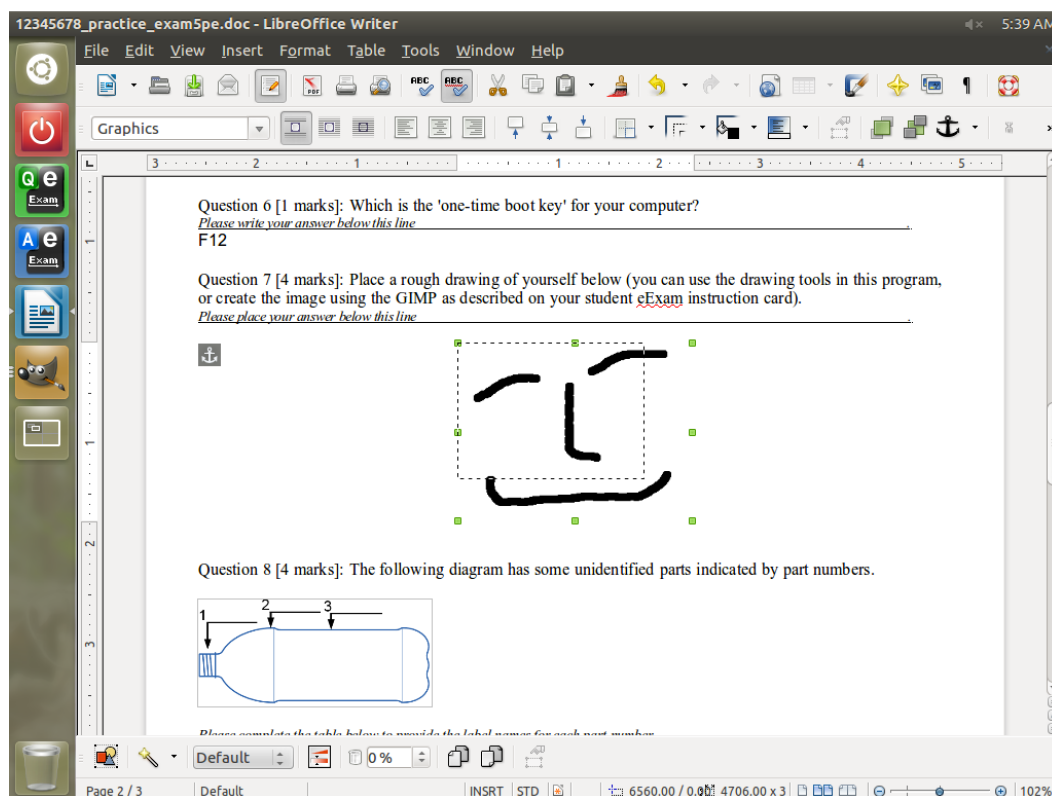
12345678_practice_exam5pe.doc - LibreOffice Writer

5:39 AM

File Edit View Insert Format Table Tools Window Help

Graphics

Qe Exam

Ae Exam

3 2 1 1 2 3 4 5

Question 6 [1 marks]: Which is the 'one-time boot key' for your computer?
Please write your answer below this line
F12

Question 7 [4 marks]: Place a rough drawing of yourself below (you can use the drawing tools in this program, or create the image using the GIMP as described on your student eExam instruction card).
Please place your answer below this line

Question 8 [4 marks]: The following diagram has some unidentified parts indicated by part numbers.

1
2
3

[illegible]

Default

0 %

Page 2 / 3 | Default | INSRT | STD | 6560.00 / 0.00 | 4706.00 x 3 | 102%